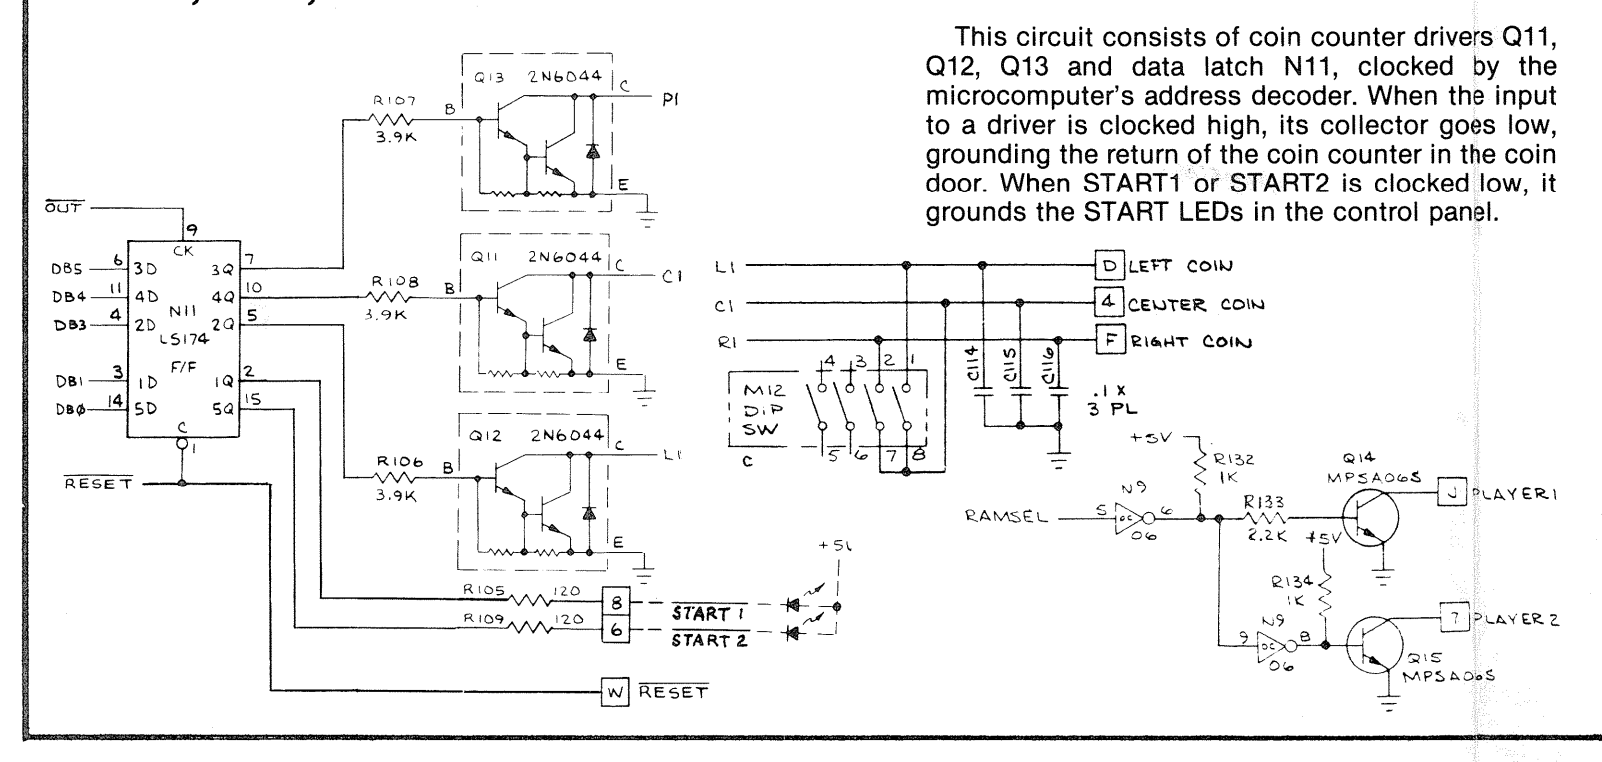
This circuit consists of coin counter drivers Q11, Q12, Q13 and data latch N11, clocked by the microcomputer's address decoder. When the input to a driver is clocked high, its collector goes low, grounding the return of the coin counter in the coin door. When START1 or START2 is clocked low, it grounds the START LEDs in the control panel.

$\overline{OUT}$
9
CK
DB5 6 3D 3Q 7
DB4 11 4D 4Q 10
DB3 4 2D 2Q 5
N11
LS174
F/F
DB1 3 1D 1Q 2
DBØ 14 5D 5Q 15
C
1
$\overline{RESET}$

R107
3.9K
B
Q13 2N6044
C
P1
E

R108
3.9K
B
Q11 2N6044
C
C1
E

R106
3.9K
B
Q12 2N6044
C
L1
E

R105 120
8
START 1
R109 120
6
START 2
+5V

W $\overline{RESET}$

L1
C1
R1
4 3 2 1
M12
DIP
SW
C
5 6 7 8
C114
C115
C116
.1 X
3 PL
D LEFT COIN
4 CENTER COIN
F RIGHT COIN

+5V
R132
1K
RAMSEL
5
N9
OC
06
6
R133
2.2K
Q14
MPSA06S
J PLAYER1
+5V
R134
1K
9
N9
OC
06
8
Q15
MPSA06S
7 PLAYER 2